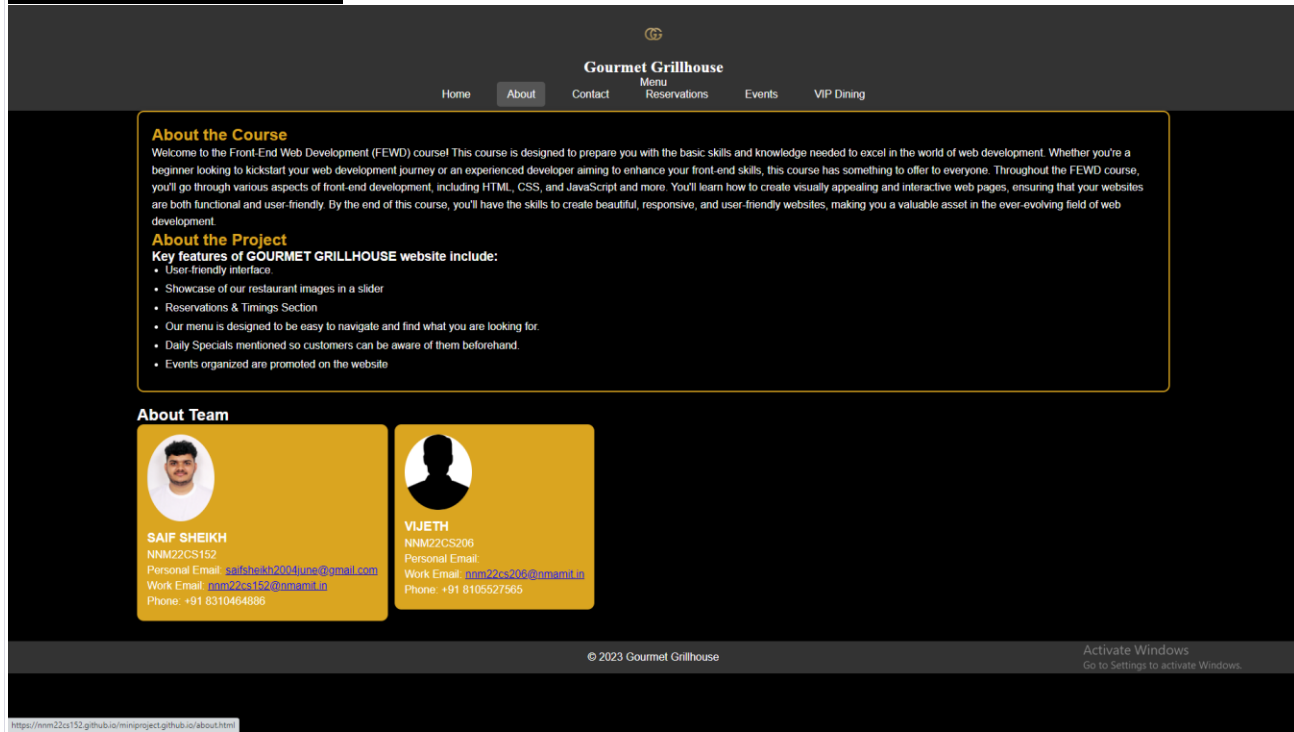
Gourmet Grillhouse

Home About Contact Menu Reservations Events VIP Dining

About the Course

Welcome to the Front-End Web Development (FEWD) course! This course is designed to prepare you with the basic skills and knowledge needed to excel in the world of web development. Whether you're a beginner looking to kickstart your web development journey or an experienced developer aiming to enhance your front-end skills, this course has something to offer to everyone. Throughout the FEWD course, you'll go through various aspects of front-end development, including HTML, CSS, and JavaScript and more. You'll learn how to create visually appealing and interactive web pages, ensuring that your websites are both functional and user-friendly. By the end of this course, you'll have the skills to create beautiful, responsive, and user-friendly websites, making you a valuable asset in the ever-evolving field of web development.

About the Project

Key features of GOURMET GRILLHOUSE website include:

- User-friendly interface.
- Showcase of our restaurant images in a slider
- Reservations & Timings Section
- Our menu is designed to be easy to navigate and find what you are looking for.
- Daily Specials mentioned so customers can be aware of them beforehand.
- Events organized are promoted on the website

About Team

SAIF SHEIKH
NNM22CS152
Personal Email: saifsheikh2004june@gmail.com
Work Email: nnm22cs152@nmamit.in
Phone: +91 8310464886

VIJETH
NNM22CS206
Personal Email:
Work Email: nnm22cs206@nmamit.in
Phone: +91 8105527565

© 2023 Gourmet Grillhouse

Activate Windows
Go to Settings to activate Windows.

https://nnm22cs152.github.io/miniproject.github.io/about.html